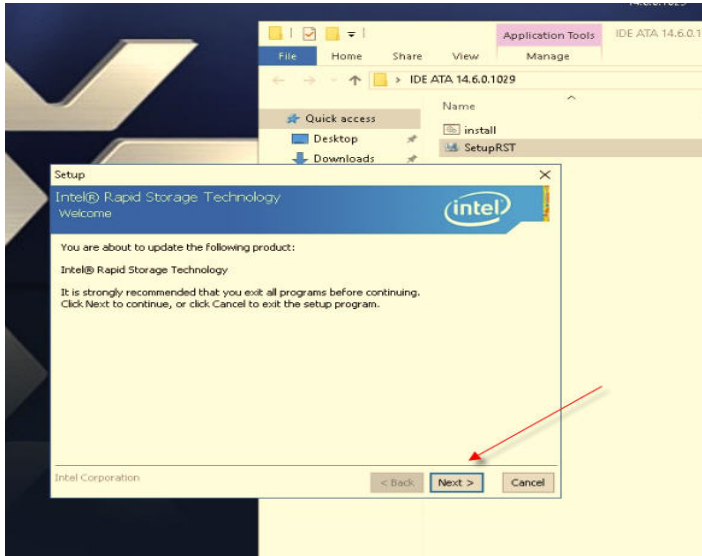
14.6.0.1029

Application Tools

IDE ATA 14.6.0.1

File Home Share View Manage

IDE ATA 14.6.0.1029

Name

Quick access

Desktop

Downloads

install

SetupRST

Setup

Intel® Rapid Storage Technology
Welcome

intel

You are about to update the following product:

Intel® Rapid Storage Technology

It is strongly recommended that you exit all programs before continuing. Click Next to continue, or click Cancel to exit the setup program.

Intel Corporation

< Back

Next >

Cancel